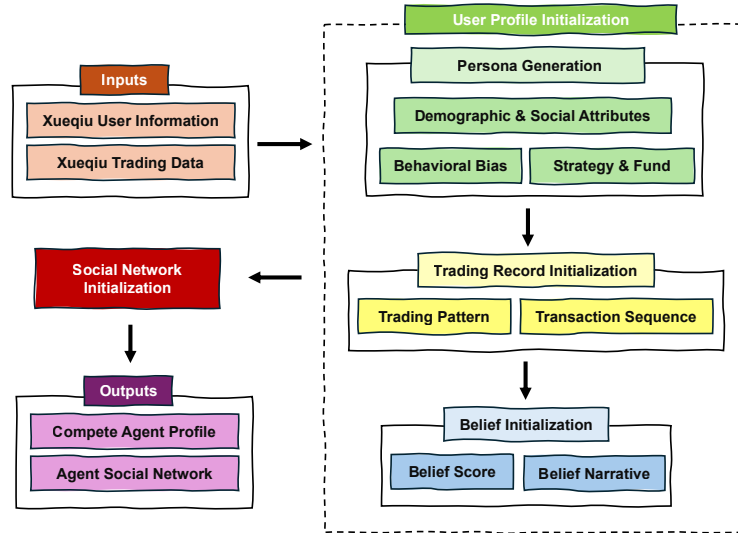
Inputs
Xueqiu User Information
Xueqiu Trading Data

User Profile Initialization
Persona Generation
Demographic & Social Attributes
Behavioral Bias
Strategy & Fund

Trading Record Initialization
Trading Pattern
Transaction Sequence

Belief Initialization
Belief Score
Belief Narrative

Social Network Initialization

Outputs
Compete Agent Profile
Agent Social Network